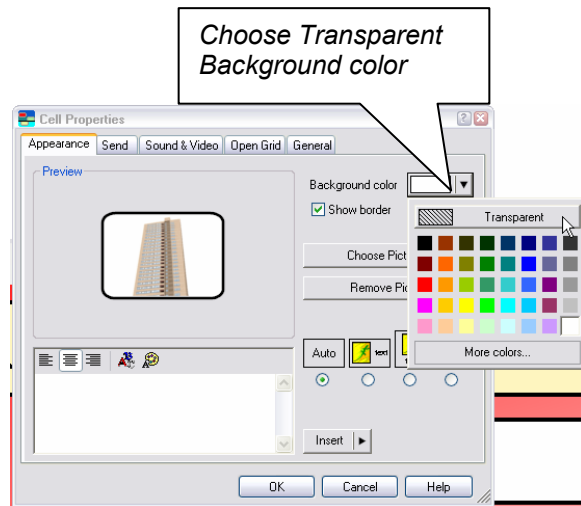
Choose Transparent Background color

Cell Properties

Appearance | Send | Sound & Video | Open Grid | General

Preview

Background color

Show border

Choose Pict

Remove Pic

Transparent

More colors...

Auto

Insert

OK

Cancel

Help